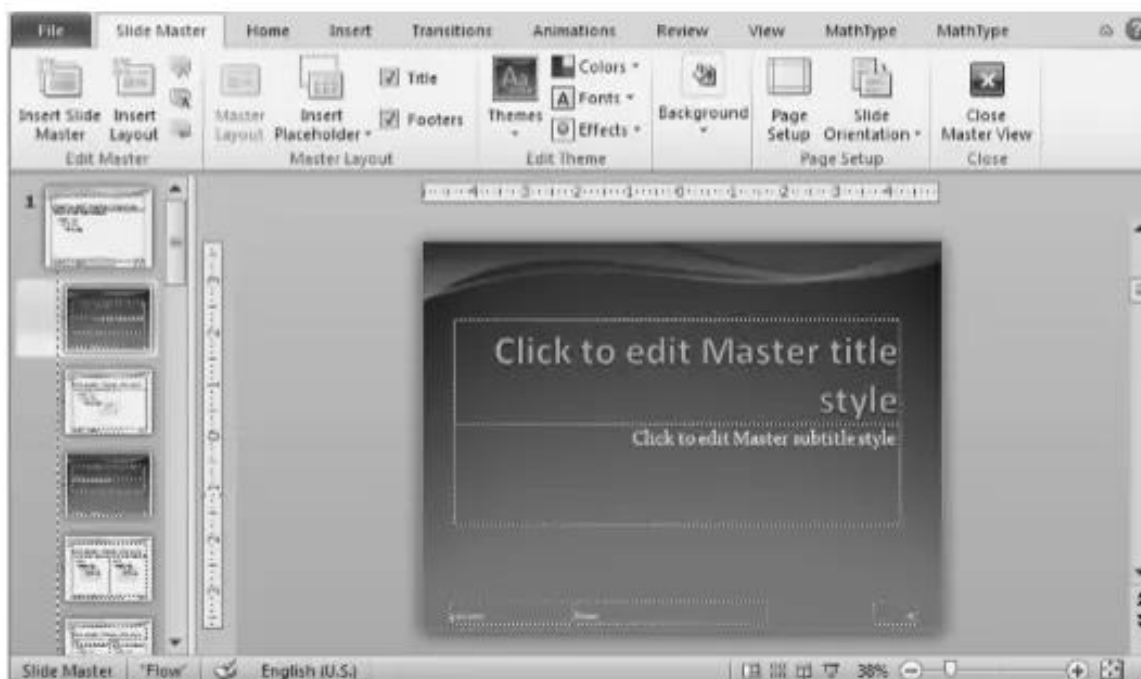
File Slide Master Home Insert Transitions Animations Review View MathType MathType

Insert Slide Master Insert Layout
Edit Master

Master Layout Insert Placeholder Title Footers
Master Layout

Themes Colors Fonts Effects
Edit Theme

Background

Page Setup Slide Orientation
Page Setup

Close Master View
Close

1

Click to edit Master title style

Click to edit Master subtitle style

Slide Master "Flow" English (U.S.) 38%